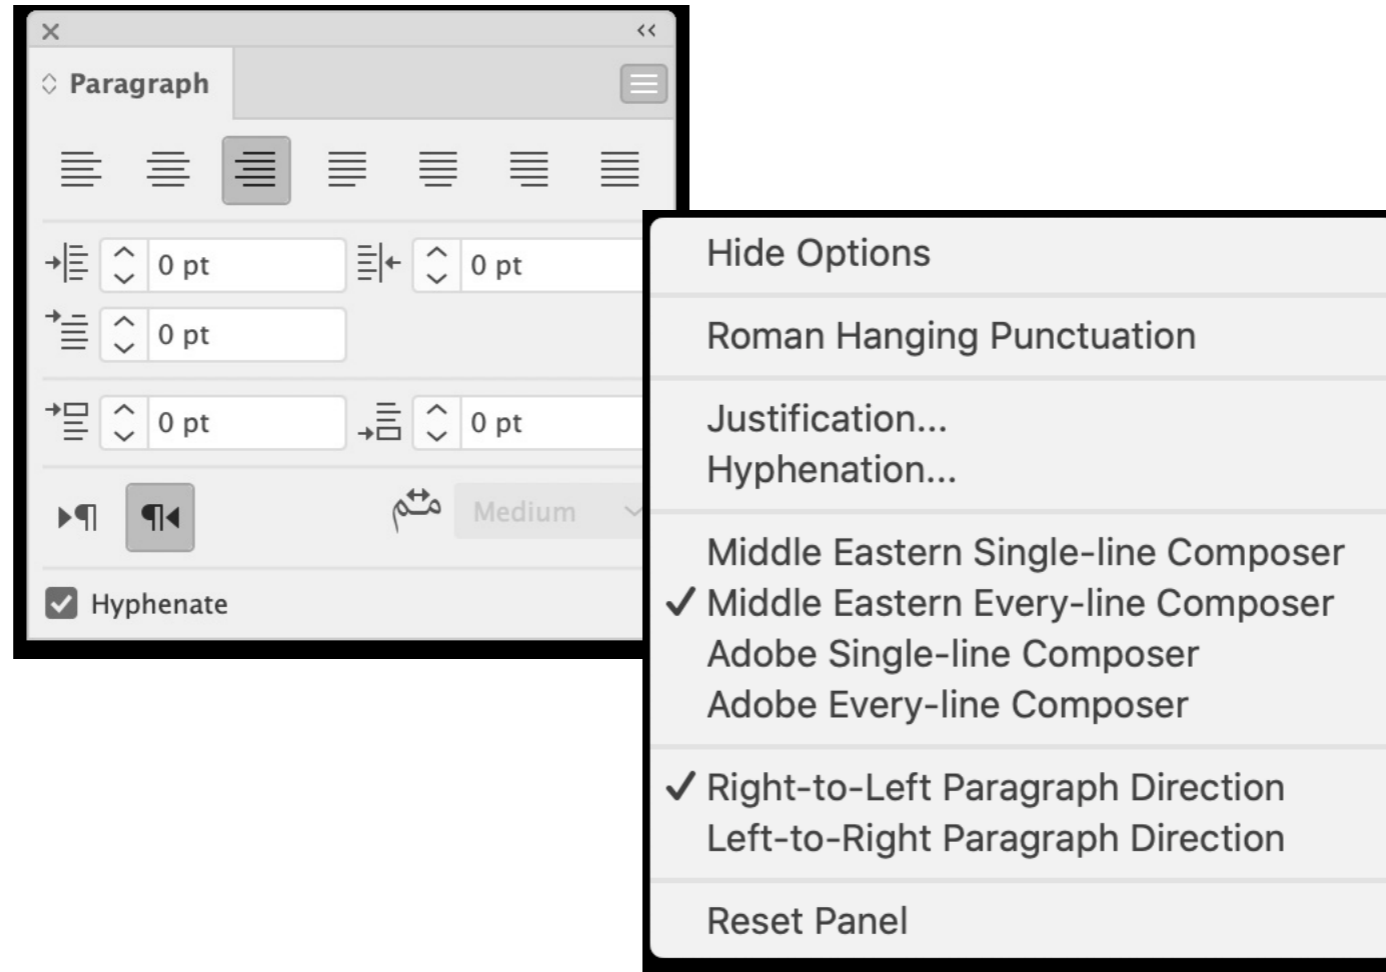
Paragraph

0 pt
0 pt
0 pt
0 pt
0 pt

Medium

Hyphenate

Hide Options

Roman Hanging Punctuation

Justification...
Hyphenation...

Middle Eastern Single-line Composer
✓ Middle Eastern Every-line Composer
Adobe Single-line Composer
Adobe Every-line Composer

✓ Right-to-Left Paragraph Direction
Left-to-Right Paragraph Direction

Reset Panel